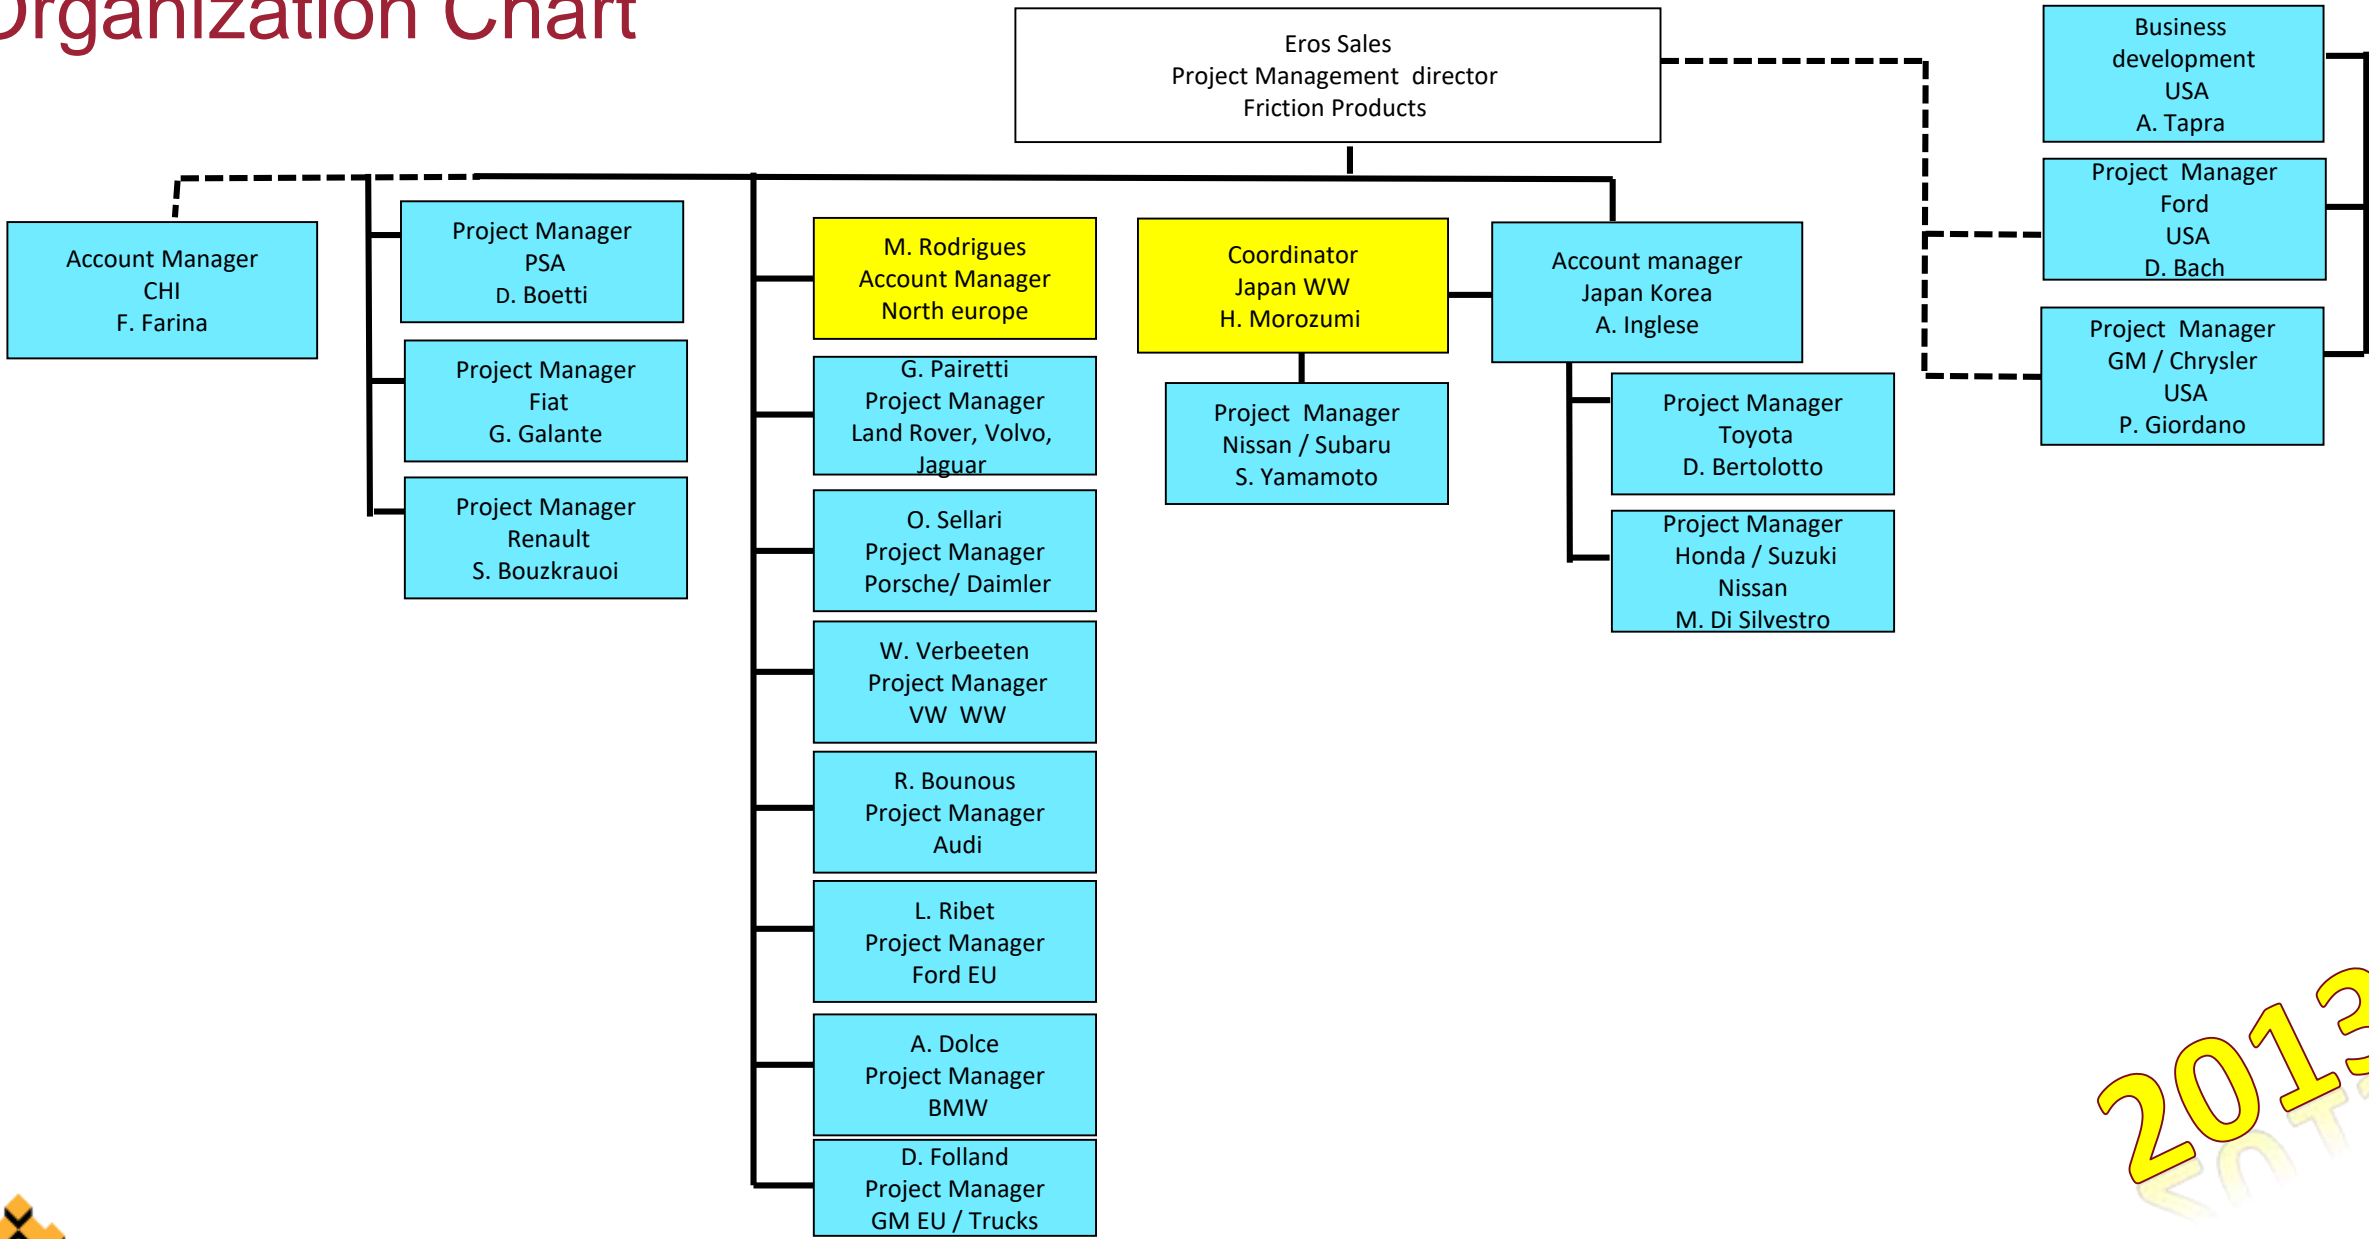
Organization Chart

Eros Sales
Project Management director
Friction Products

Business development
USA
A. Tapra

Project Manager
Ford
USA
D. Bach

Project Manager
GM / Chrysler
USA
P. Giordano

Account Manager
CHI
F. Farina

Project Manager
PSA
D. Boetti

Project Manager
Fiat
G. Galante

Project Manager
Renault
S. Bouzkrauoi

M. Rodrigues
Account Manager
North europe

G. Pairetti
Project Manager
Land Rover, Volvo, Jaguar

O. Sellari
Project Manager
Porsche/ Daimler

W. Verbeeten
Project Manager
VW WW

R. Bounous
Project Manager
Audi

L. Ribet
Project Manager
Ford EU

A. Dolce
Project Manager
BMW

D. Folland
Project Manager
GM EU / Trucks

Coordinator
Japan WW
H. Morozumi

Project Manager
Nissan / Subaru
S. Yamamoto

Account manager
Japan Korea
A. Inglese

Project Manager
Toyota
D. Bertolotto

Project Manager
Honda / Suzuki
Nissan
M. Di Silvestro

2013